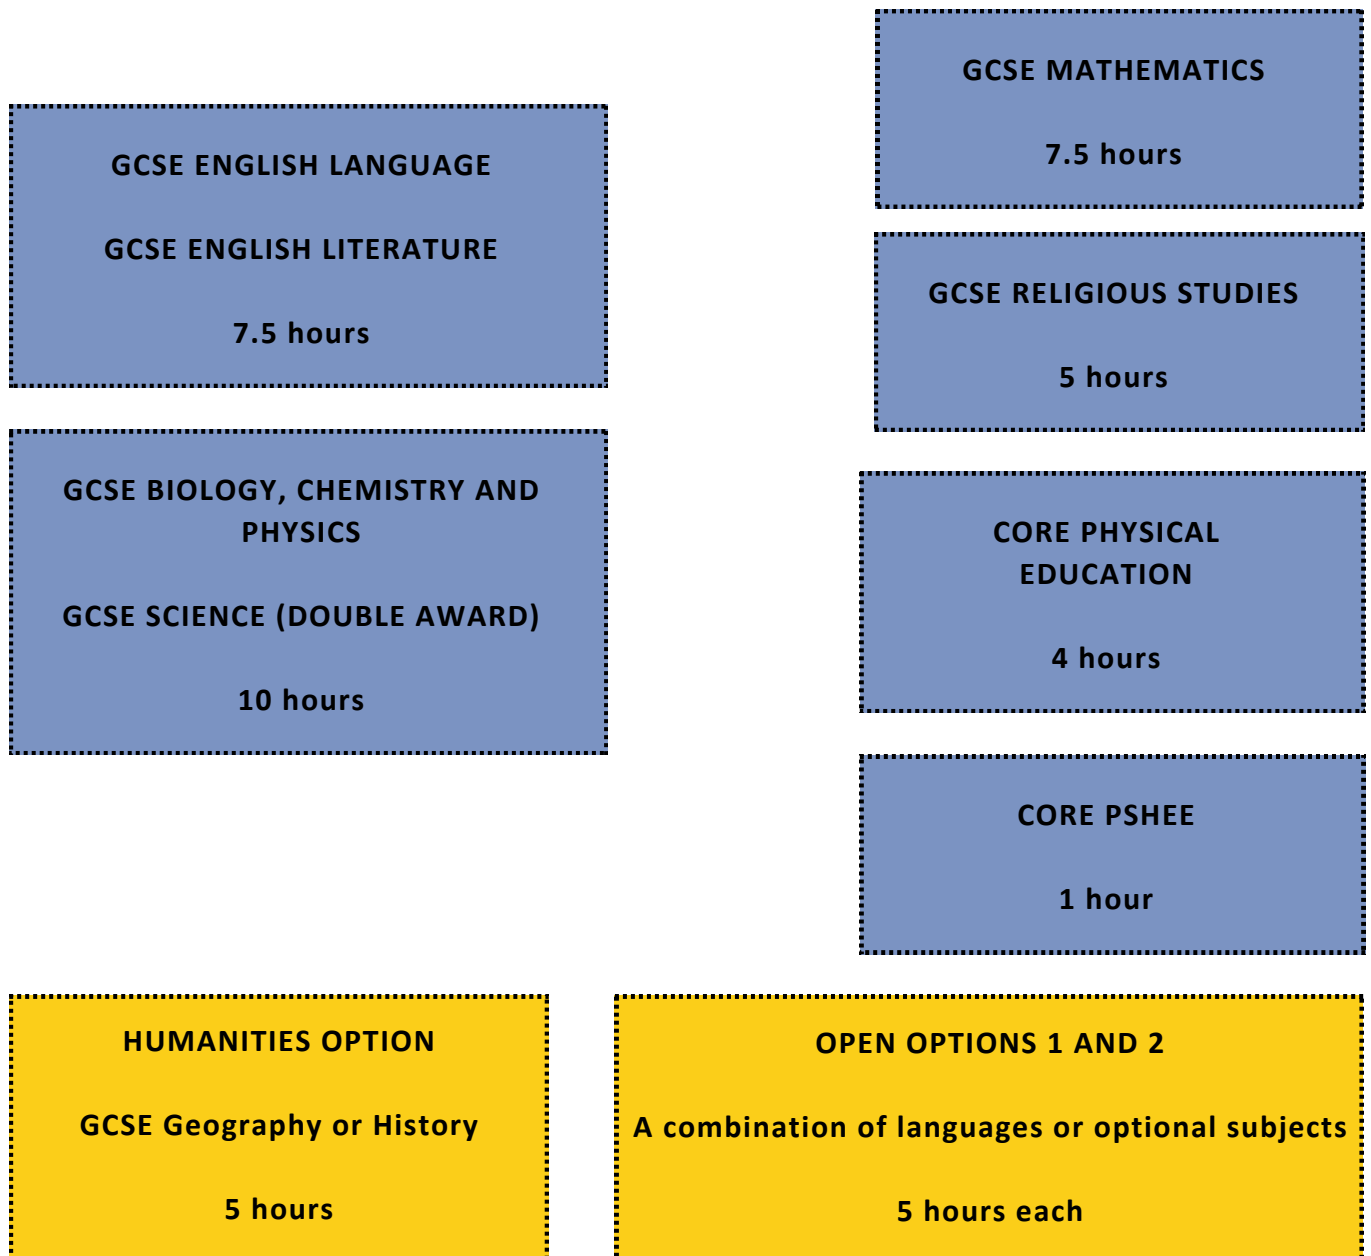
GCSE MATHEMATICS

7.5 hours

GCSE ENGLISH LANGUAGE

GCSE ENGLISH LITERATURE

7.5 hours

GCSE RELIGIOUS STUDIES

5 hours

GCSE BIOLOGY, CHEMISTRY AND PHYSICS

GCSE SCIENCE (DOUBLE AWARD)

10 hours

CORE PHYSICAL EDUCATION

4 hours

CORE PSHEE

1 hour

HUMANITIES OPTION

GCSE Geography or History

5 hours

OPEN OPTIONS 1 AND 2

A combination of languages or optional subjects

5 hours each